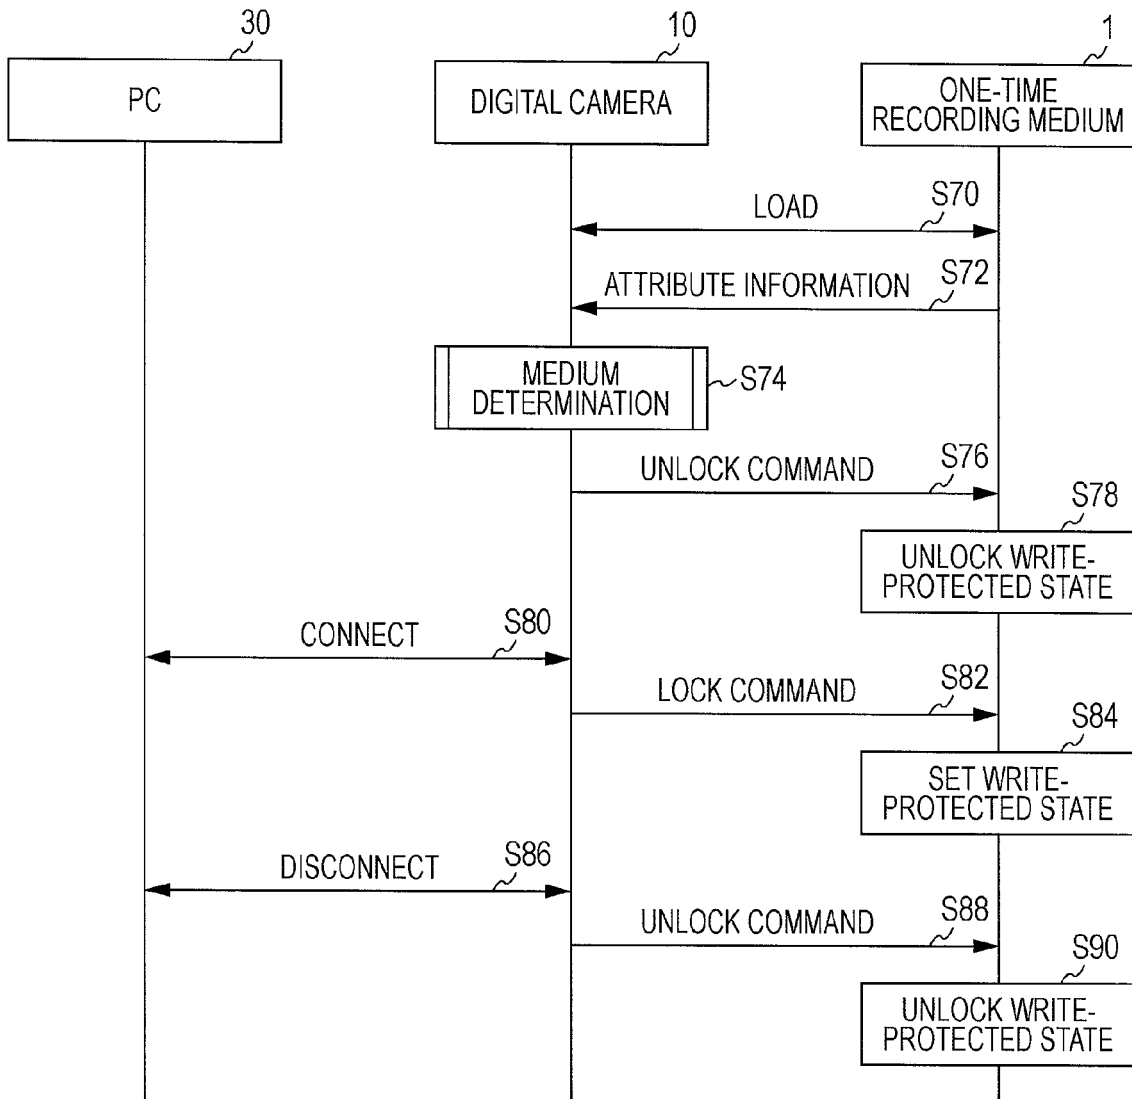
30
PC

10
DIGITAL CAMERA

1
ONE-TIME RECORDING MEDIUM

LOAD
S70

ATTRIBUTE INFORMATION
S72

MEDIUM DETERMINATION
S74

UNLOCK COMMAND
S76

S78
UNLOCK WRITE-PROTECTED STATE

CONNECT
S80

LOCK COMMAND
S82

S84
SET WRITE-PROTECTED STATE

DISCONNECT
S86

UNLOCK COMMAND
S88

S90
UNLOCK WRITE-PROTECTED STATE